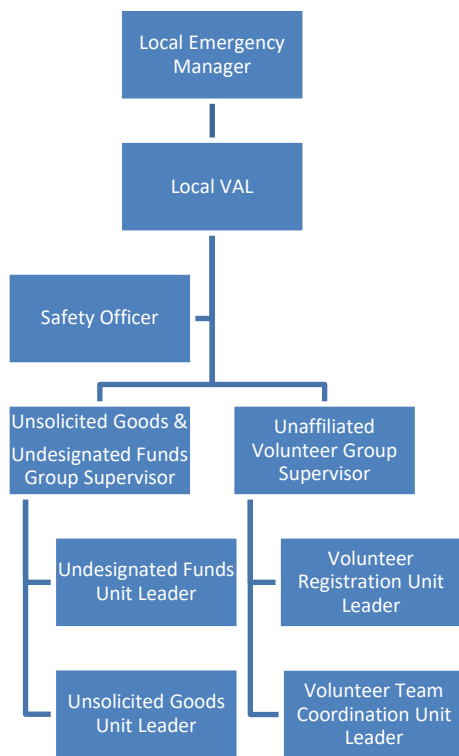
Local Emergency Manager

Local VAL

Safety Officer

Unsolicited Goods & Undesignated Funds Group Supervisor

Undesignated Funds Unit Leader

Unsolicited Goods Unit Leader

Unaffiliated Volunteer Group Supervisor

Volunteer Registration Unit Leader

Volunteer Team Coordination Unit Leader